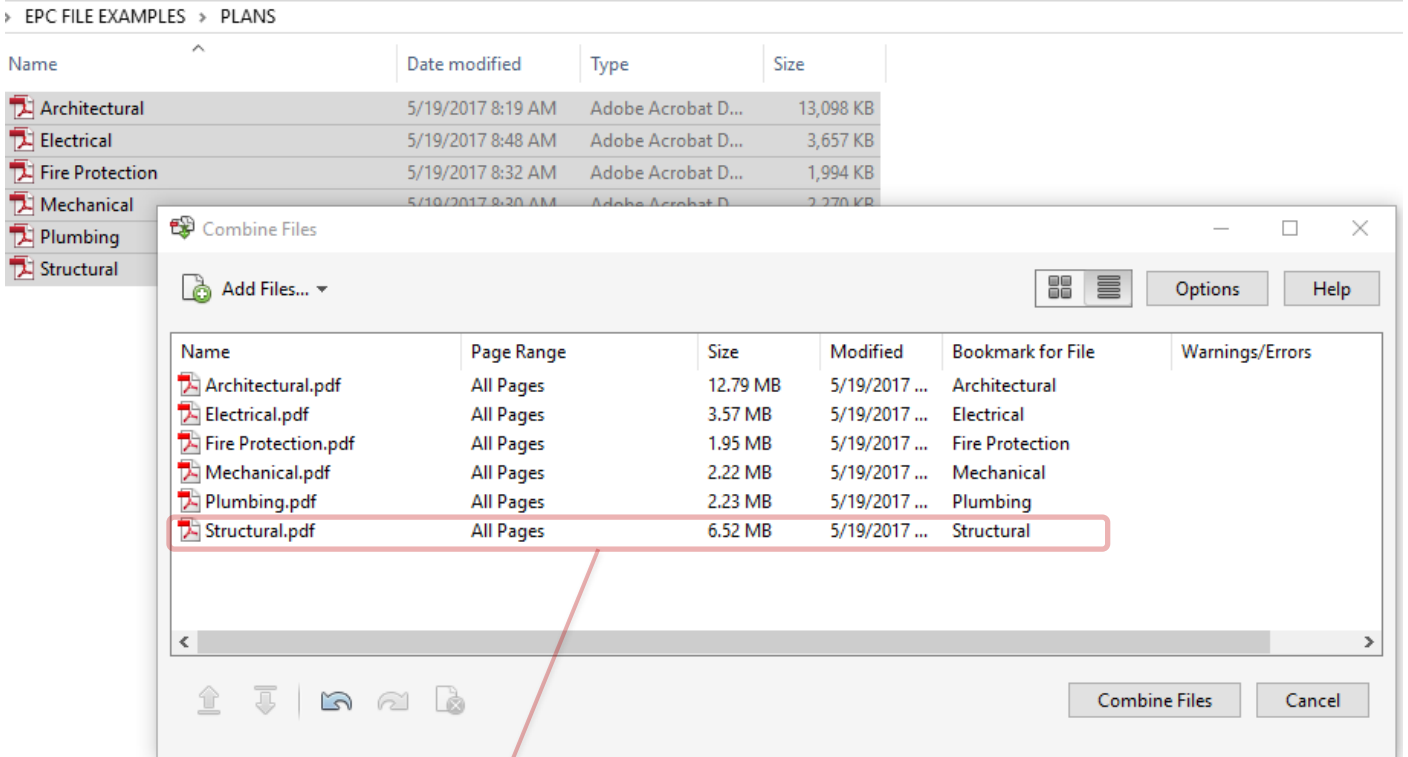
› EPC FILE EXAMPLES › PLANS

| Name | Date modified | Type | Size |
|---|---|---|---|
| Architectural | 5/19/2017 8:19 AM | Adobe Acrobat D... | 13,098 KB |
| Electrical | 5/19/2017 8:48 AM | Adobe Acrobat D... | 3,657 KB |
| Fire Protection | 5/19/2017 8:32 AM | Adobe Acrobat D... | 1,994 KB |
| Mechanical | 5/19/2017 8:30 AM | Adobe Acrobat D... | 2,270 KB |
| Plumbing | | | |
| Structural | | | |

Combine Files

Add Files... ▾

Options

Help

| Name | Page Range | Size | Modified | Bookmark for File | Warnings/Errors |
|---|---|---|---|---|---|
| Architectural.pdf | All Pages | 12.79 MB | 5/19/2017 ... | Architectural | |
| Electrical.pdf | All Pages | 3.57 MB | 5/19/2017 ... | Electrical | |
| Fire Protection.pdf | All Pages | 1.95 MB | 5/19/2017 ... | Fire Protection | |
| Mechanical.pdf | All Pages | 2.22 MB | 5/19/2017 ... | Mechanical | |
| Plumbing.pdf | All Pages | 2.23 MB | 5/19/2017 ... | Plumbing | |
| Structural.pdf | All Pages | 6.52 MB | 5/19/2017 ... | Structural | |

Combine Files

Cancel